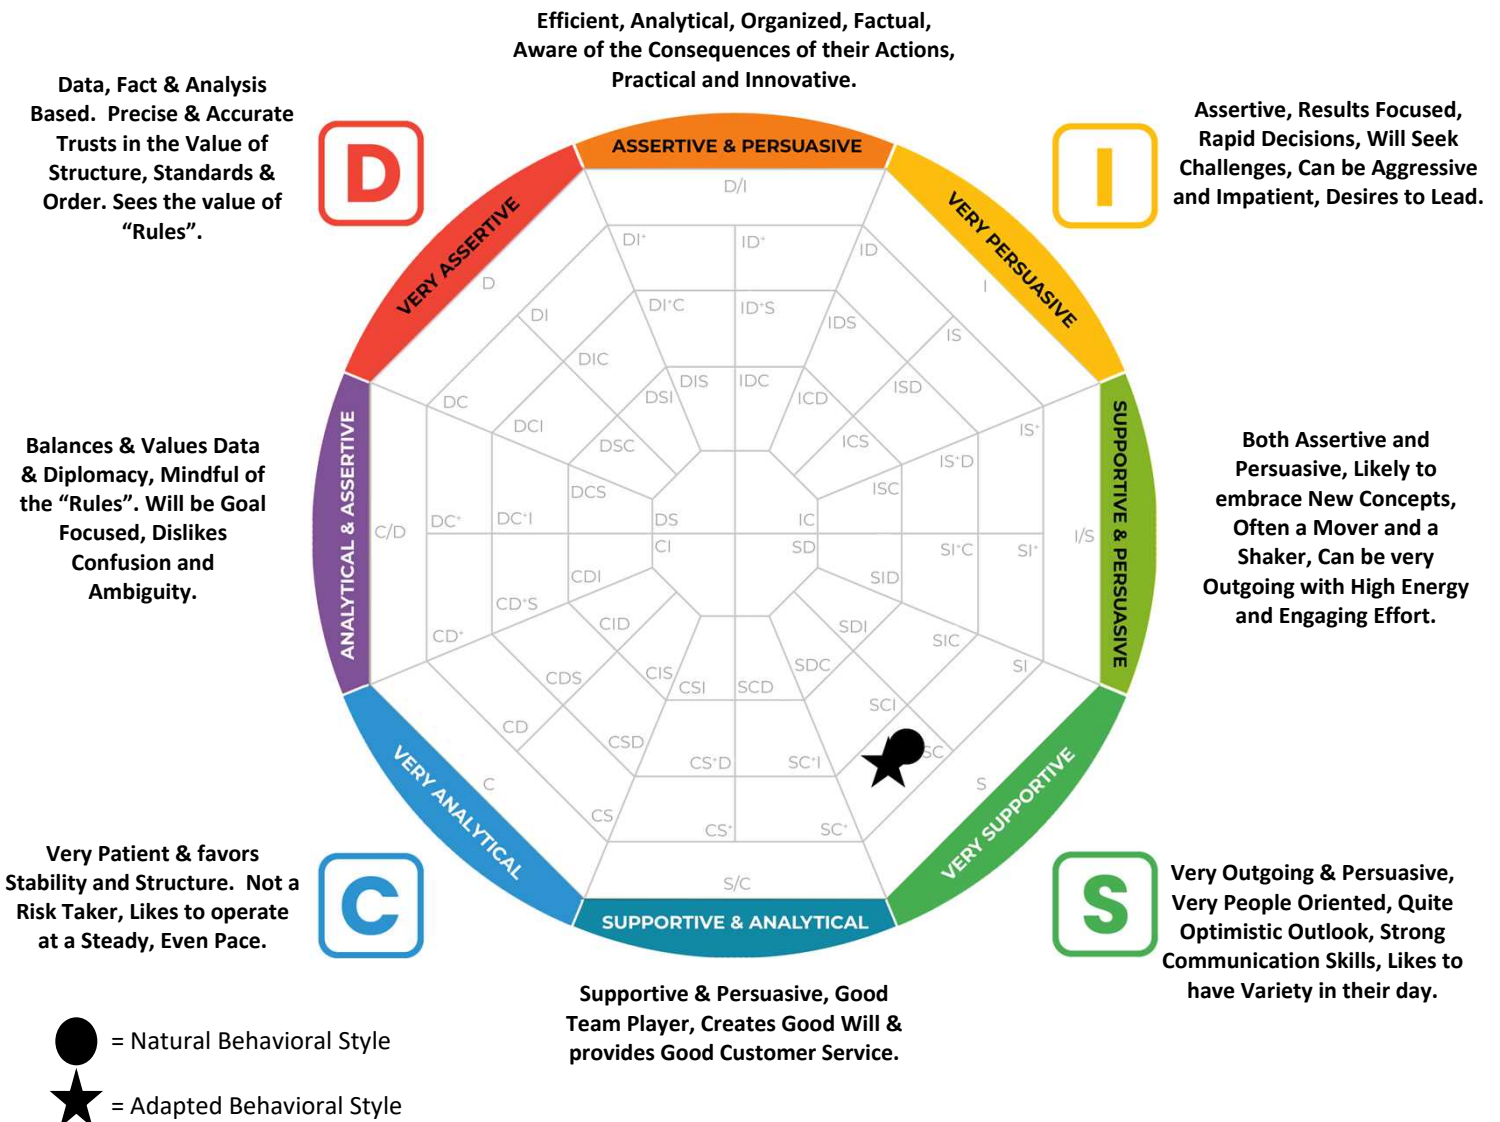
Efficient, Analytical, Organized, Factual, Aware of the Consequences of their Actions, Practical and Innovative.

Data, Fact & Analysis Based. Precise & Accurate Trusts in the Value of Structure, Standards & Order. Sees the value of "Rules".

D

Assertive, Results Focused, Rapid Decisions, Will Seek Challenges, Can be Aggressive and Impatient, Desires to Lead.

I

ASSERTIVE & PERSUASIVE

VERY ASSERTIVE

VERY PERSUASIVE

SUPPORTIVE & PERSUASIVE

VERY SUPPORTIVE

SUPPORTIVE & ANALYTICAL

VERY ANALYTICAL

ANALYTICAL & ASSERTIVE

D/I
DI⁺
ID⁺
ID
D
I
DI⁺C
ID⁺S
DI
IDS
IS
DIC
DIS
IDC
DSI
ICD
ISD
DC
DCI
DSC
ICS
IS⁺
IS⁺D
DCS
ISC
C/D
DC⁺
DC⁺I
DS
IC
I/S
CI
SD
SI⁺C
SI⁺
CDI
SID
CD⁺S
CD⁺
CID
SDI
SIC
CDS
CIS
CSI
SCD
SDC
SI
CD
CSD
SCI
SC
C
CS⁺D
SC⁺I
S
CS
CS⁺
SC⁺
S/C

Balances & Values Data & Diplomacy, Mindful of the "Rules". Will be Goal Focused, Dislikes Confusion and Ambiguity.

Both Assertive and Persuasive, Likely to embrace New Concepts, Often a Mover and a Shaker, Can be very Outgoing with High Energy and Engaging Effort.

Very Patient & favors Stability and Structure. Not a Risk Taker, Likes to operate at a Steady, Even Pace.

C

S

Very Outgoing & Persuasive, Very People Oriented, Quite Optimistic Outlook, Strong Communication Skills, Likes to have Variety in their day.

Supportive & Persuasive, Good Team Player, Creates Good Will & provides Good Customer Service.

= Natural Behavioral Style

= Adapted Behavioral Style